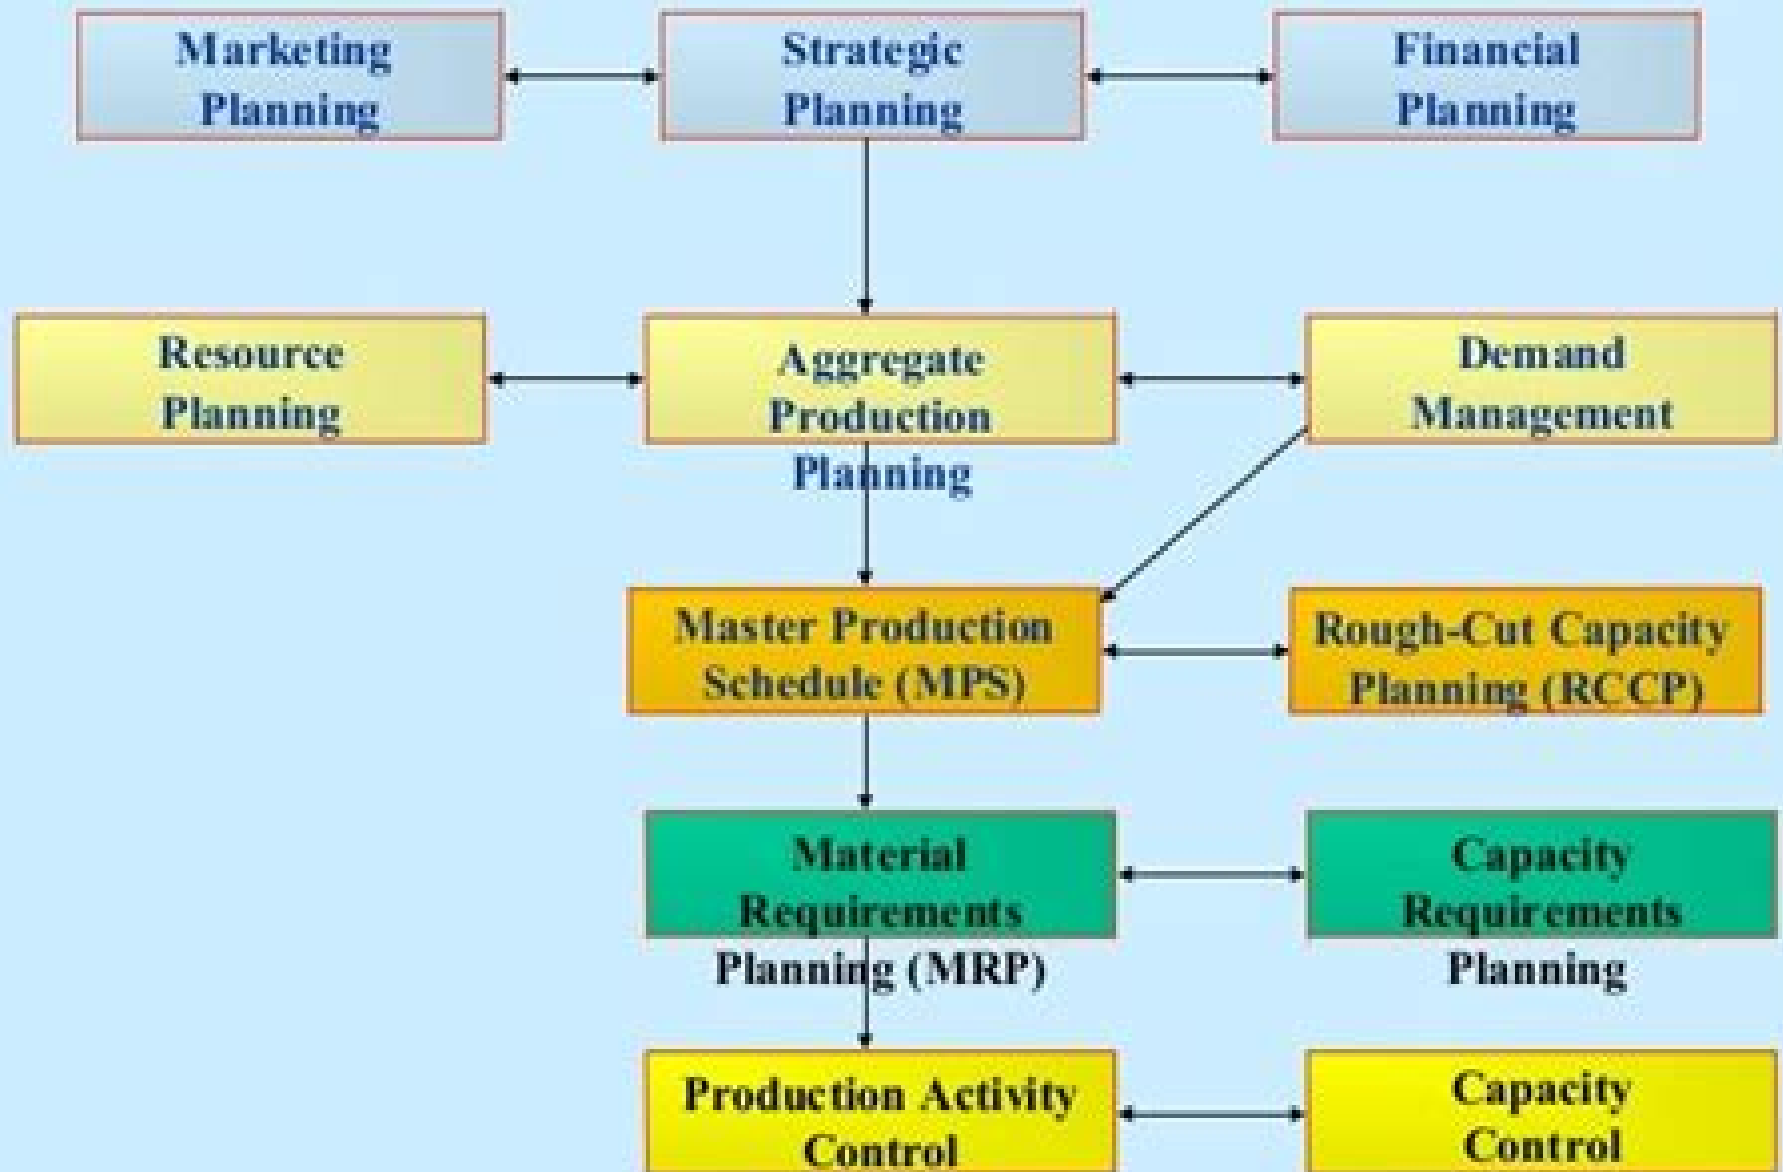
Marketing Planning

Strategic Planning

Financial Planning

Resource Planning

Aggregate Production Planning

Demand Management

Master Production Schedule (MPS)

Rough-Cut Capacity Planning (RCCP)

Material Requirements Planning (MRP)

Capacity Requirements Planning

Production Activity Control

Capacity Control